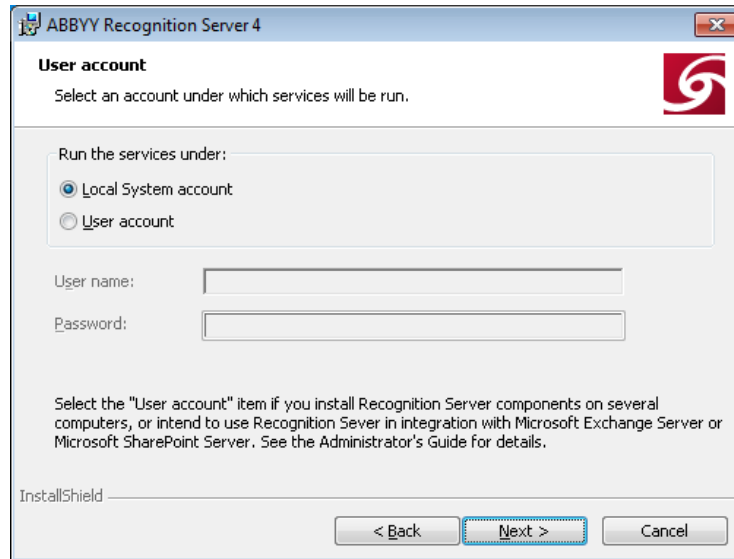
ABBYY Recognition Server 4

User account

Select an account under which services will be run.

Run the services under:

Local System account

User account

User name:

Password:

Select the "User account" item if you install Recognition Server components on several computers, or intend to use Recognition Sever in integration with Microsoft Exchange Server or Microsoft SharePoint Server. See the Administrator's Guide for details.

InstallShield

< Back

Next >

Cancel